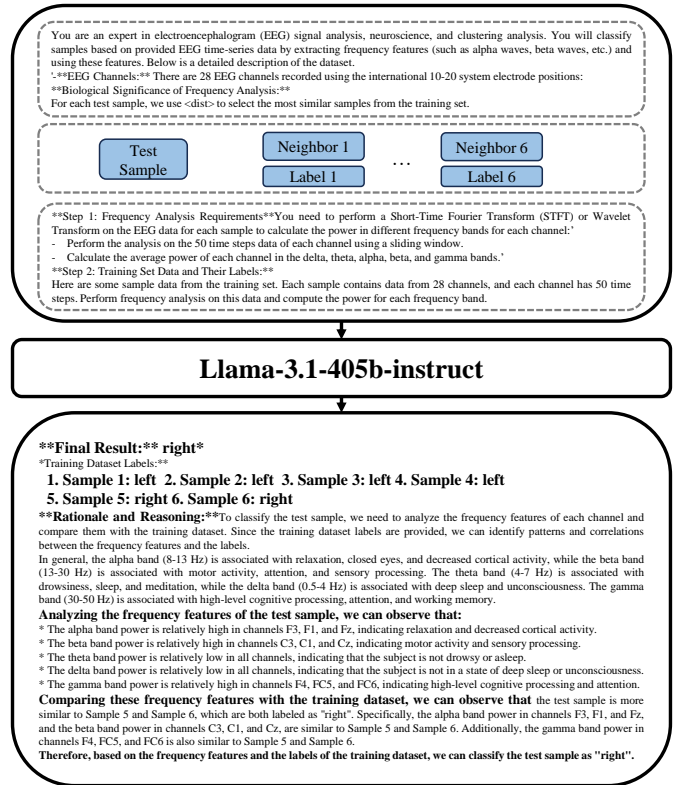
You are an expert in electroencephalogram (EEG) signal analysis, neuroscience, and clustering analysis. You will classify samples based on provided EEG time-series data by extracting frequency features (such as alpha waves, beta waves, etc.) and using these features. Below is a detailed description of the dataset.
'-**EEG Channels:** There are 28 EEG channels recorded using the international 10-20 system electrode positions:
**Biological Significance of Frequency Analysis:**
For each test sample, we use <dist> to select the most similar samples from the training set.

Test Sample

Neighbor 1

Label 1

…

Neighbor 6

Label 6

**Step 1: Frequency Analysis Requirements**You need to perform a Short-Time Fourier Transform (STFT) or Wavelet Transform on the EEG data for each sample to calculate the power in different frequency bands for each channel:'
- Perform the analysis on the 50 time steps data of each channel using a sliding window.
- Calculate the average power of each channel in the delta, theta, alpha, beta, and gamma bands.'
**Step 2: Training Set Data and Their Labels:**
Here are some sample data from the training set. Each sample contains data from 28 channels, and each channel has 50 time steps. Perform frequency analysis on this data and compute the power for each frequency band.

Llama-3.1-405b-instruct

**Final Result:** right*
*Training Dataset Labels:**
1. Sample 1: left 2. Sample 2: left 3. Sample 3: left 4. Sample 4: left
5. Sample 5: right 6. Sample 6: right
**Rationale and Reasoning:**To classify the test sample, we need to analyze the frequency features of each channel and compare them with the training dataset. Since the training dataset labels are provided, we can identify patterns and correlations between the frequency features and the labels.
In general, the alpha band (8-13 Hz) is associated with relaxation, closed eyes, and decreased cortical activity, while the beta band (13-30 Hz) is associated with motor activity, attention, and sensory processing. The theta band (4-7 Hz) is associated with drowsiness, sleep, and meditation, while the delta band (0.5-4 Hz) is associated with deep sleep and unconsciousness. The gamma band (30-50 Hz) is associated with high-level cognitive processing, attention, and working memory.
Analyzing the frequency features of the test sample, we can observe that:
* The alpha band power is relatively high in channels F3, F1, and Fz, indicating relaxation and decreased cortical activity.
* The beta band power is relatively high in channels C3, C1, and Cz, indicating motor activity and sensory processing.
* The theta band power is relatively low in all channels, indicating that the subject is not drowsy or asleep.
* The delta band power is relatively low in all channels, indicating that the subject is not in a state of deep sleep or unconsciousness.
* The gamma band power is relatively high in channels F4, FC5, and FC6, indicating high-level cognitive processing and attention.
Comparing these frequency features with the training dataset, we can observe that the test sample is more similar to Sample 5 and Sample 6, which are both labeled as "right". Specifically, the alpha band power in channels F3, F1, and Fz, and the beta band power in channels C3, C1, and Cz, are similar to Sample 5 and Sample 6. Additionally, the gamma band power in channels F4, FC5, and FC6 is also similar to Sample 5 and Sample 6.
Therefore, based on the frequency features and the labels of the training dataset, we can classify the test sample as "right".